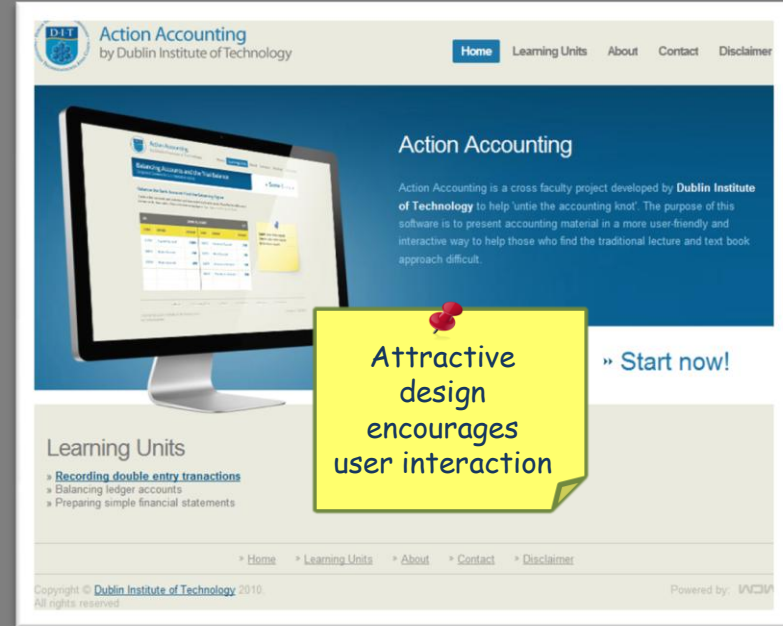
D·I·T

Action Accounting
by Dublin Institute of Technology

Home Learning Units About Contact Disclaimer

Balancing Accounts and the Trial Balance

Action Accounting

Action Accounting is a cross faculty project developed by **Dublin Institute of Technology** to help 'untie the accounting knot'. The purpose of this software is to present accounting material in a more user-friendly and interactive way to help those who find the traditional lecture and text book approach difficult.

» Start now!

Attractive design encourages user interaction

Learning Units

» Recording double entry tranctions
» Balancing ledger accounts
» Preparing simple financial statements

» Home » Learning Units » About » Contact » Disclaimer

Copyright © Dublin Institute of Technology 2010.
All rights reserved

Powered by: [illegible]